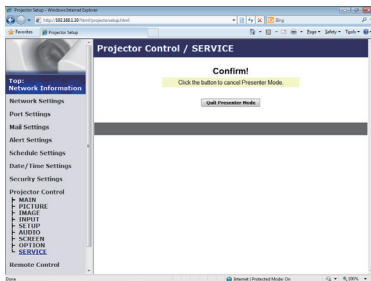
Projector Setup - Windows Internet Explorer

http://192.168.1.10/html/projectorsetup.html

Bing

Favorites

Projector Setup

Page ▾ Safety ▾ Tools ▾

Top:
Network Information

Network Settings

Port Settings

Mail Settings

Alert Settings

Schedule Settings

Date/Time Settings

Security Settings

Projector Control
MAIN
PICTURE
IMAGE
INPUT
SETUP
AUDIO
SCREEN
OPTION
SERVICE

Remote Control

Projector Control / SERVICE

Confirm!

Click the button to cancel Presenter Mode.

Quit Presenter Mode

Done

Internet | Protected Mode: On

100%